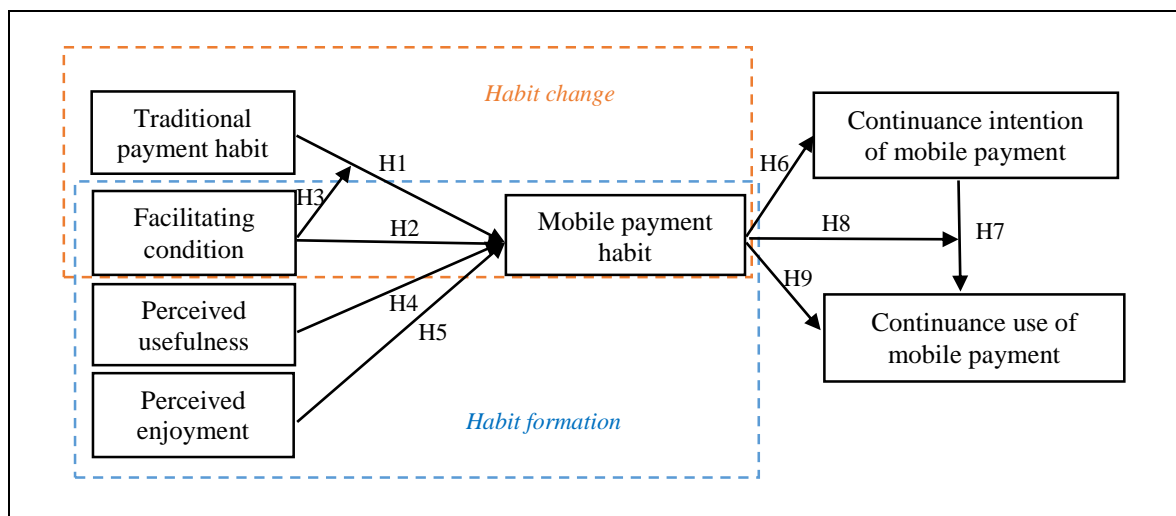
Habit change

Traditional payment habit

H1

H3

Facilitating condition

H2

Perceived usefulness

H4

H5

Perceived enjoyment

Habit formation

Mobile payment habit

H6

Continuance intention of mobile payment

H8

H7

H9

Continuance use of mobile payment